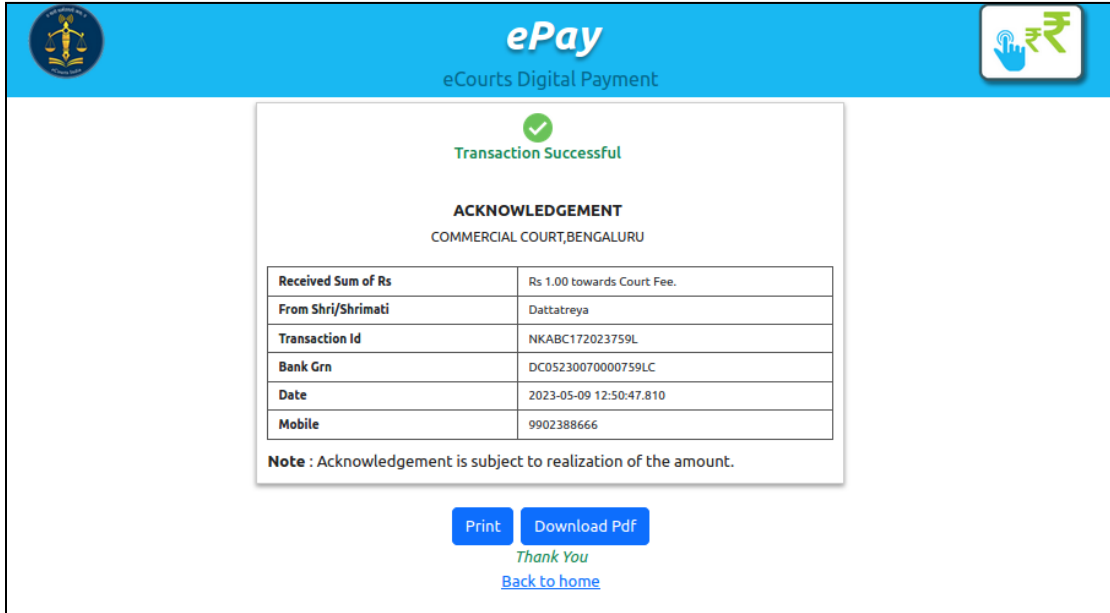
ePay

eCourts Digital Payment

Transaction Successful

ACKNOWLEDGEMENT

COMMERCIAL COURT,BENGALURU

| Received Sum of Rs | Rs 1.00 towards Court Fee. |
|---|---|
| From Shri/Shrimati | Dattatreya |
| Transaction Id | NKABC172023759L |
| Bank Grn | DC05230070000759LC |
| Date | 2023-05-09 12:50:47.810 |
| Mobile | 9902388666 |

Note : Acknowledgement is subject to realization of the amount.

Print Download Pdf

Thank You

Back to home